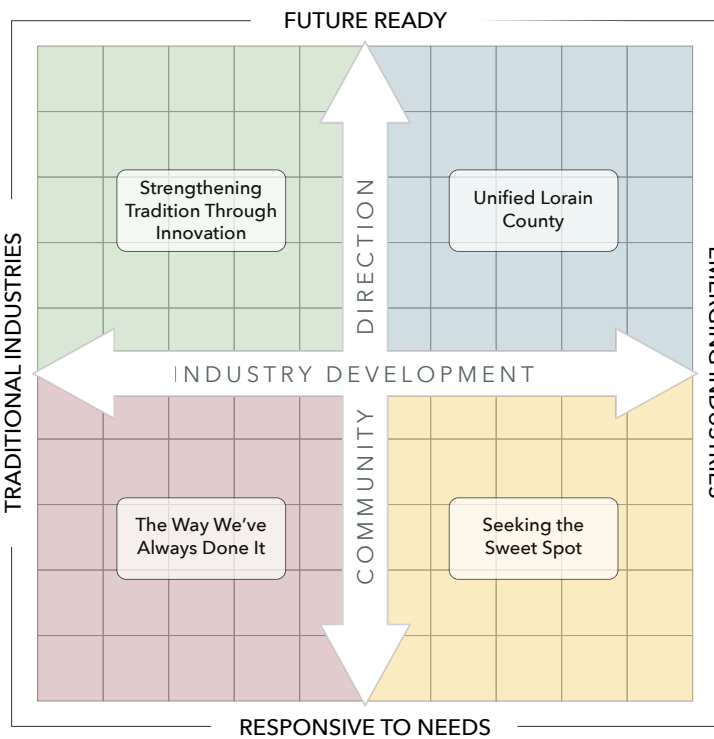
FUTURE READY

Strengthening Tradition Through Innovation

Unified Lorain County

DIRECTION

TRADITIONAL INDUSTRIES

INDUSTRY DEVELOPMENT

EMERGING INDUSTRIES

COMMUNITY

The Way We've Always Done It

Seeking the Sweet Spot

RESPONSIVE TO NEEDS